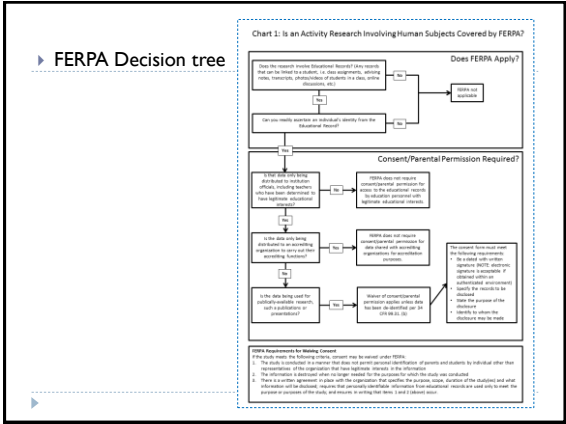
FERPA Decision tree

Chart 1: Is an Activity Research Involving Human Subjects Covered by FERPA?

Does FERPA Apply?

Does the research involve Educational Records? (Any records that can be linked to a student, i.e. class assignments, advising notes, transcripts, photos/videos of students in a class, online discussions, etc.)

No

Yes

FERPA not applicable

Can you readily ascertain an individual's identity from the Educational Record?

No

Yes

Consent/Parental Permission Required?

Is that data only being distributed to institution officials, including teachers who have been determined to have legitimate educational interests?

Yes

FERPA does not require consent/parental permission for access to the educational records by education personnel with legitimate educational interests.

No

Is the data only being distributed to an accrediting organization to carry out their accrediting functions?

Yes

FERPA does not require consent/parental permission for data shared with accrediting organizations for accreditation purposes.

No

Is the data being used for publically-available research, such a publications or presentations?

Yes

Waiver of consent/parental permission applies unless data has been de-identified per 34 CFR 99.31 (b)

The consent form must meet the following requirements:
• Be signed with written signature (NOTE: electronic signature is acceptable if obtained within an authenticated environment)
• Specify the records to be disclosed
• State the purpose of the disclosure
• Identify to whom the disclosure may be made

FERPA Requirements for Waiving Consent
If the study meets the following criteria, consent may be waived under FERPA:
1. The study is conducted in a manner that does not permit personal identification of parents and students by individual other than representatives of the organization that have legitimate interests in the information
2. The information is destroyed when no longer needed for the purpose for which the study was conducted
3. There is a written agreement in place with the organization that specifies the purpose, scope, duration of the study(ies) and what information will be disclosed, requires that personally identifiable information from educational records are used only to meet the purpose or purposes of the study, and ensures in writing that items 1 and 2 (above) occur.